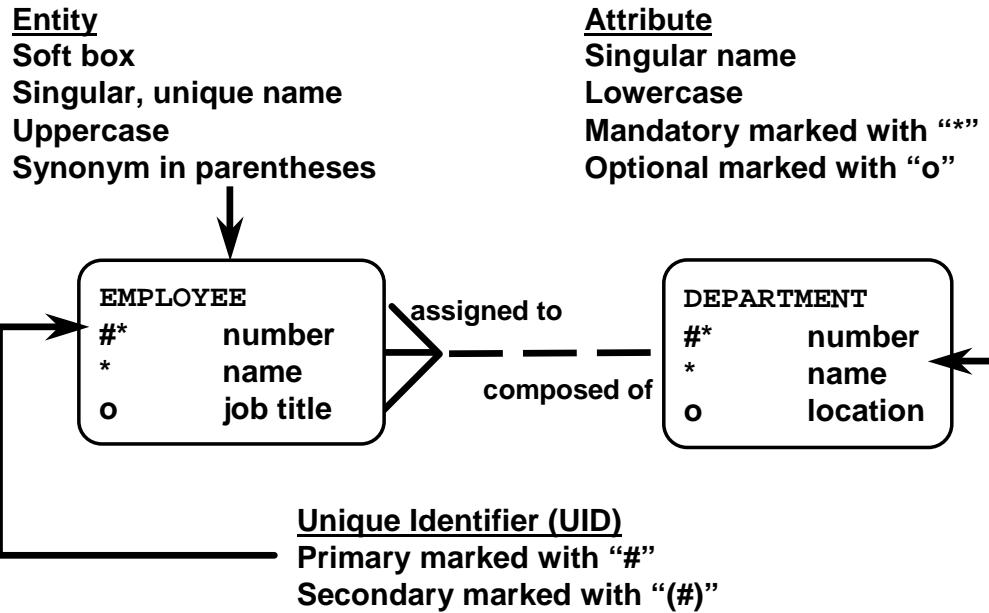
Entity
Soft box
Singular, unique name
Uppercase
Synonym in parentheses

Attribute
Singular name
Lowercase
Mandatory marked with "*"
Optional marked with "o"

EMPLOYEE
#* number
* name
o job title

assigned to

composed of

DEPARTMENT
#* number
* name
o location

Unique Identifier (UID)
Primary marked with "#"
Secondary marked with "(#)"